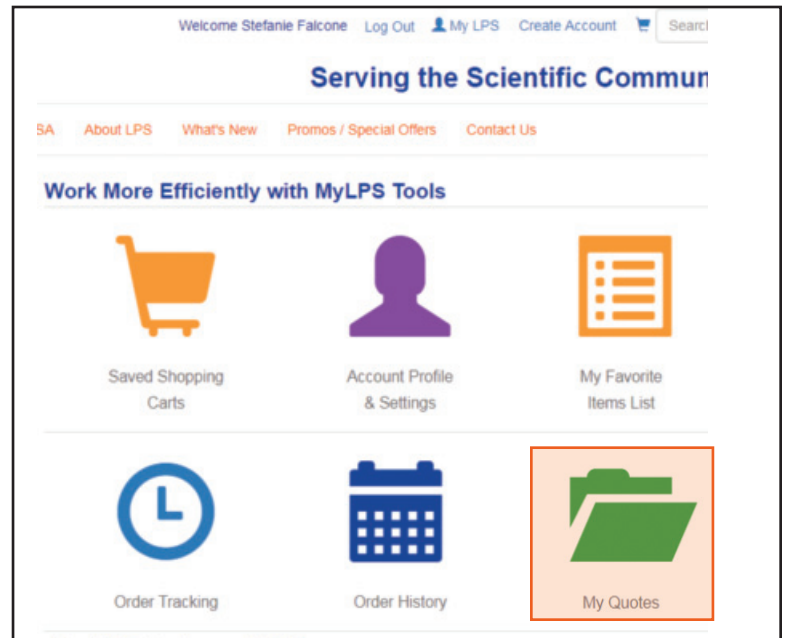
Welcome Stefanie Falcone Log Out My LPS Create Account Searc

Serving the Scientific Commun

SA About LPS What's New Promos / Special Offers Contact Us

Work More Efficiently with MyLPS Tools

Saved Shopping Carts

Account Profile & Settings

My Favorite Items List

Order Tracking

Order History

My Quotes